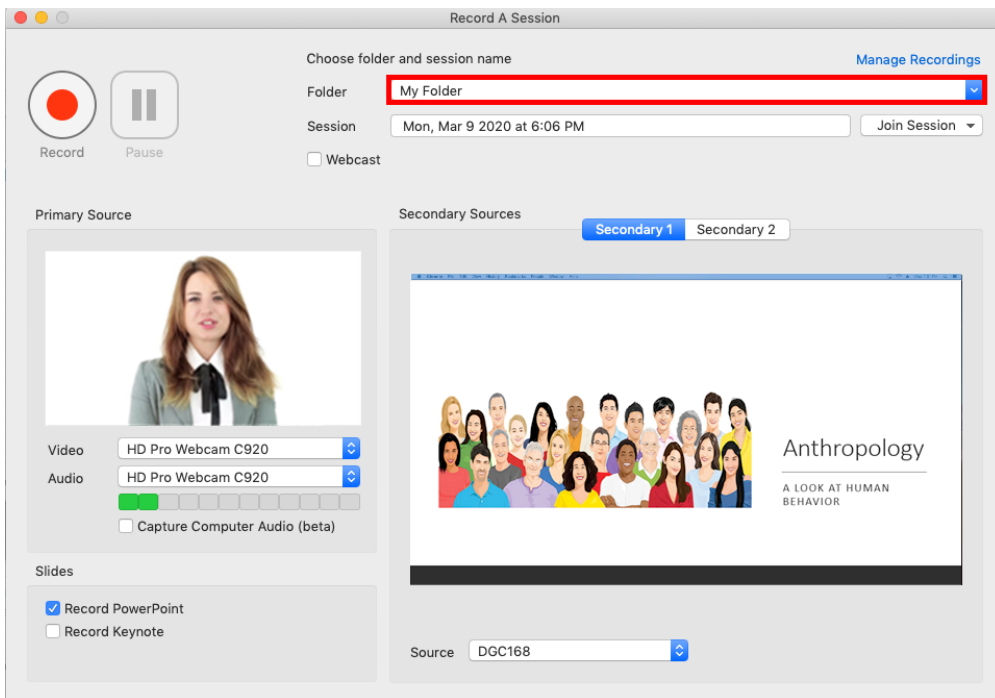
Record A Session

Record

Pause

Choose folder and session name

Manage Recordings

Folder
My Folder

Session
Mon, Mar 9 2020 at 6:06 PM

Join Session

Webcast

Primary Source

Video
HD Pro Webcam C920

Audio
HD Pro Webcam C920

Capture Computer Audio (beta)

Slides

Record PowerPoint

Record Keynote

Secondary Sources

Secondary 1
Secondary 2

Anthropology

A LOOK AT HUMAN BEHAVIOR

Source
DGC168